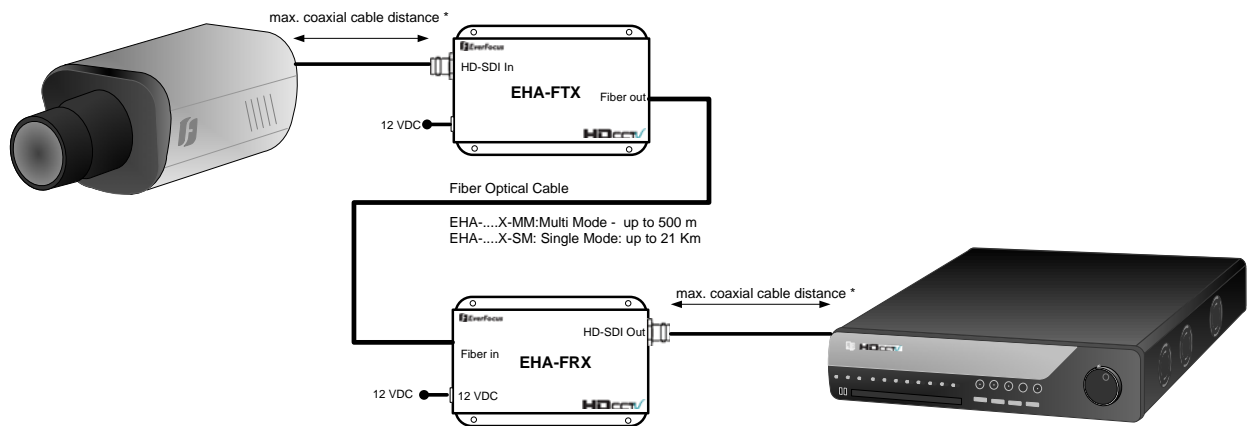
max. coaxial cable distance *

EverFocus
HD-SDI In
EHA-FTX
Fiber out
12 VDC
HDcctv

Fiber Optical Cable

EHA-....X-MM:Multi Mode - up to 500 m
EHA-....X-SM: Single Mode: up to 21 Km

max. coaxial cable distance *

EverFocus
HD-SDI Out
Fiber in
EHA-FRX
12 VDC
12 VDC
HDcctv

HDcctv